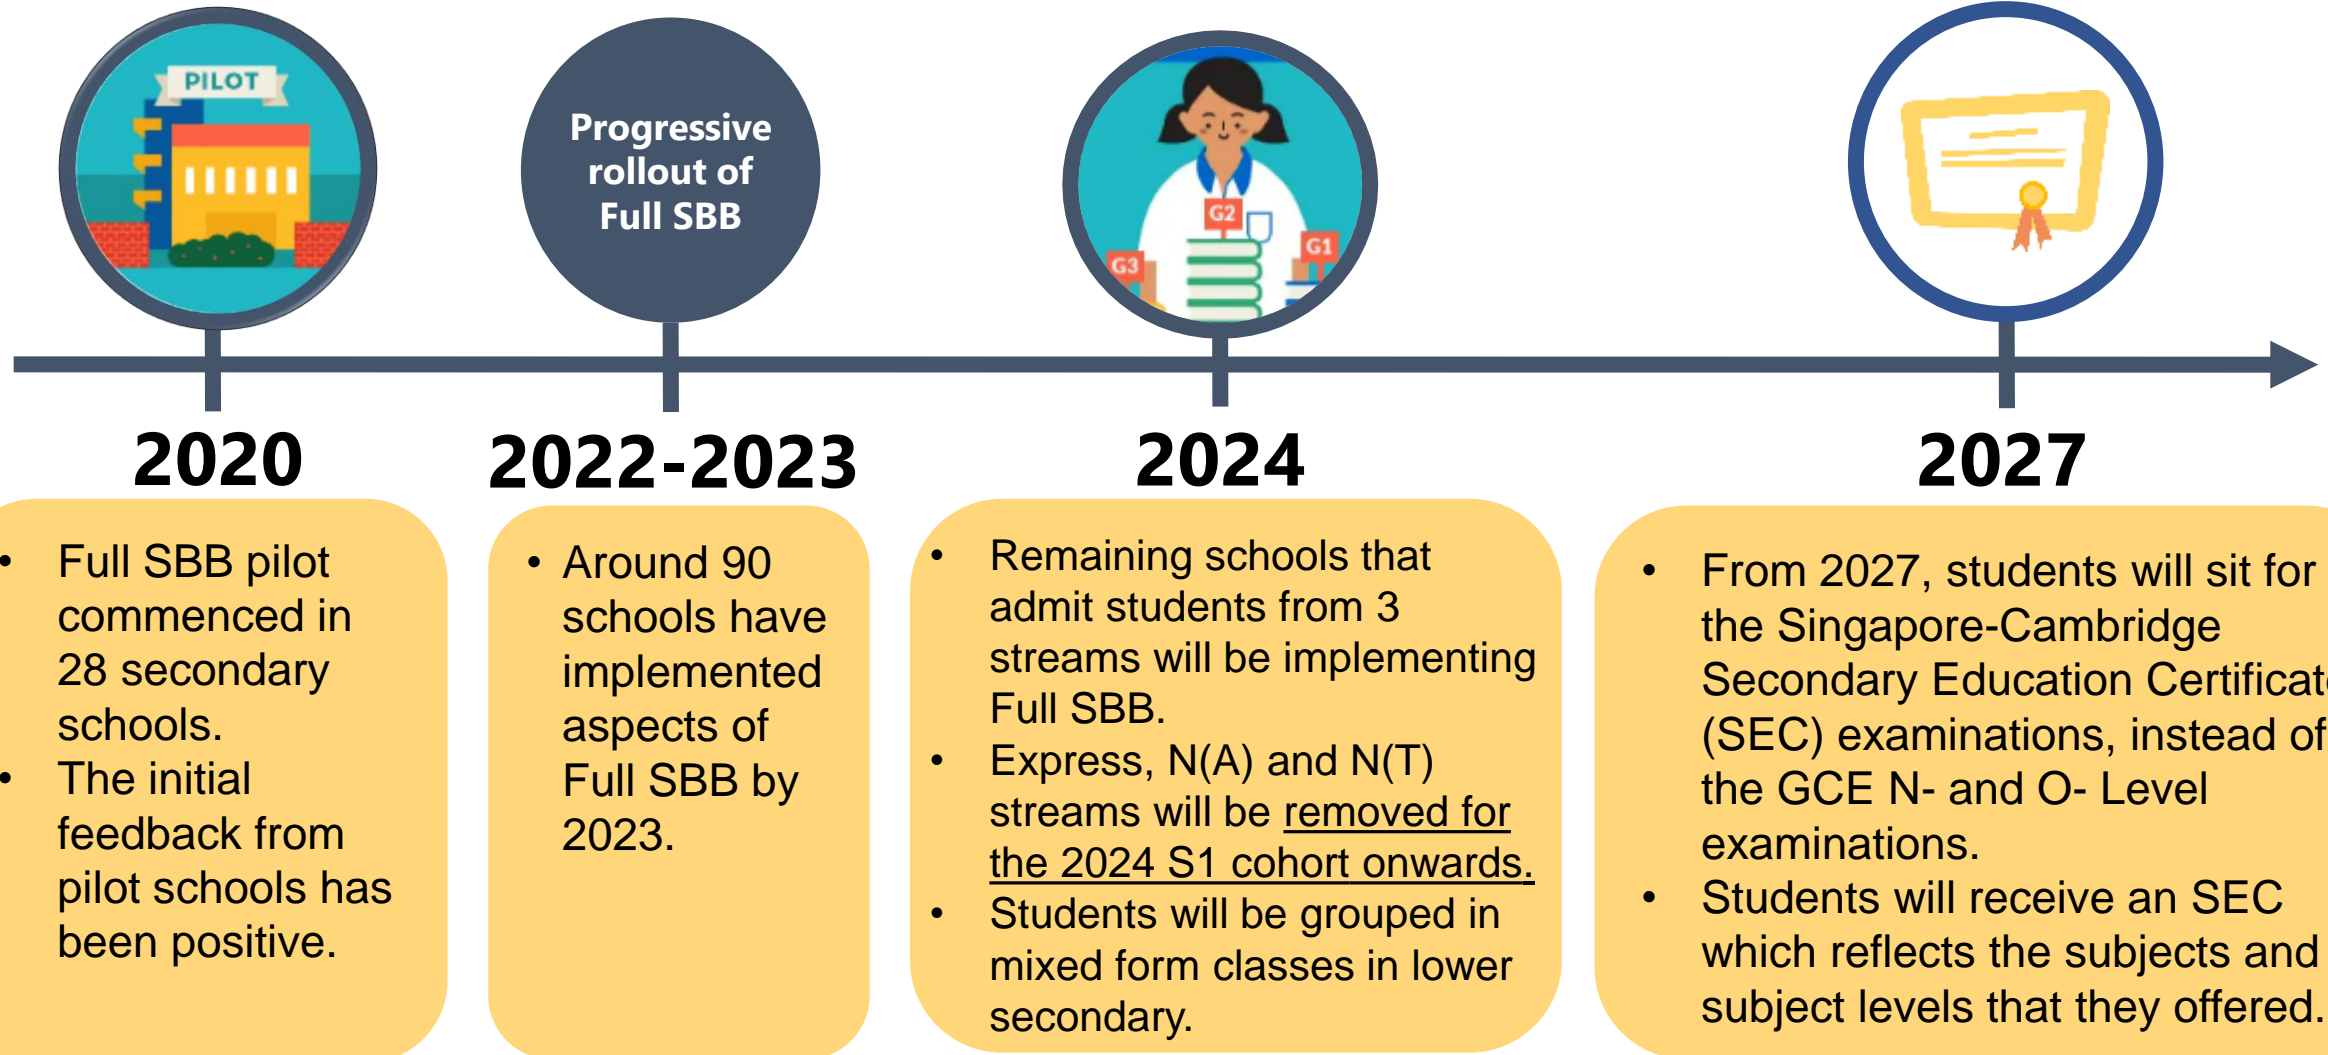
PILOT

Progressive rollout of Full SBB

G2 G3 G1

2020

2022-2023

2024

2027

• Full SBB pilot commenced in 28 secondary schools.
• The initial feedback from pilot schools has been positive.

• Around 90 schools have implemented aspects of Full SBB by 2023.

• Remaining schools that admit students from 3 streams will be implementing Full SBB.
• Express, N(A) and N(T) streams will be removed for the 2024 S1 cohort onwards.
• Students will be grouped in mixed form classes in lower secondary.

• From 2027, students will sit for the Singapore-Cambridge Secondary Education Certificat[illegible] (SEC) examinations, instead of the GCE N- and O- Level examinations.
• Students will receive an SEC which reflects the subjects and subject levels that they offered.